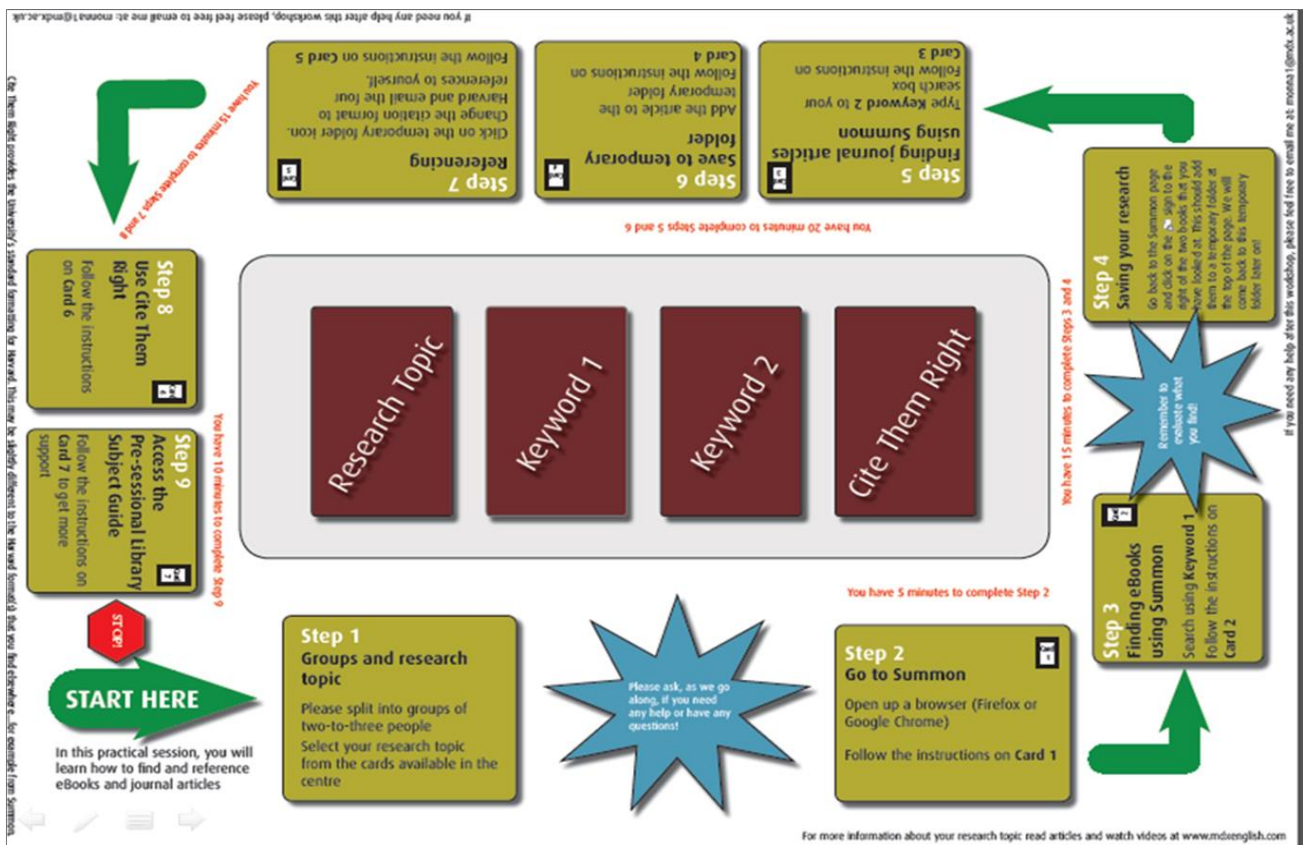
If you need any help after this workshop, please feel free to email me at: monna1@mdx.ac.uk

Step 7
Referencing
Click on the temporary folder icon. Change the citation format to Harvard and email the four references to yourself.
Follow the instructions on Card 5

Step 6
Save to temporary folder
Add the article to the temporary folder
Follow the instructions on Card 4

Step 5
Finding journal articles using Summon
Type Keyword 2 to your search box
Follow the instructions on Card 3

You have 20 minutes to complete Steps 5 and 6

You have 15 minutes to complete Steps 7 and 8

Step 8
Use Cite Them Right
Follow the instructions on Card 6

Step 9
Access the Pre-sessional Library Subject Guide
Follow the instructions on Card 7 to get more support

You have 10 minutes to complete Step 9

Research Topic
Keyword 1
Keyword 2
Cite Them Right

Step 4
Saving your research
Go back to the Summon page and click on the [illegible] sign to the right of the two books that you have looked at. This should add them to a temporary folder at the top of the page. We will come back to this temporary folder later on!

Remember to evaluate what you find!

You have 15 minutes to complete Steps 3 and 4

If you need any help after this workshop, please feel free to email me at: monna1@mdx.ac.uk

Step 3
Finding eBooks using Summon
Search using Keyword 1
Follow the instructions on Card 2

You have 5 minutes to complete Step 2

Cite Them Right provides the University's standard formatting for Harvard. This may be slightly different to the Harvard format that you find elsewhere, for example from Summon.

STOP!

START HERE
In this practical session, you will learn how to find and reference eBooks and journal articles

Step 1
Groups and research topic
Please split into groups of two-to-three people
Select your research topic from the cards available in the centre

Please ask, as we go along, if you need any help or have any questions!

Step 2
Go to Summon
Open up a browser (Firefox or Google Chrome)
Follow the instructions on Card 1

For more information about your research topic read articles and watch videos at www.mdxenglish.com